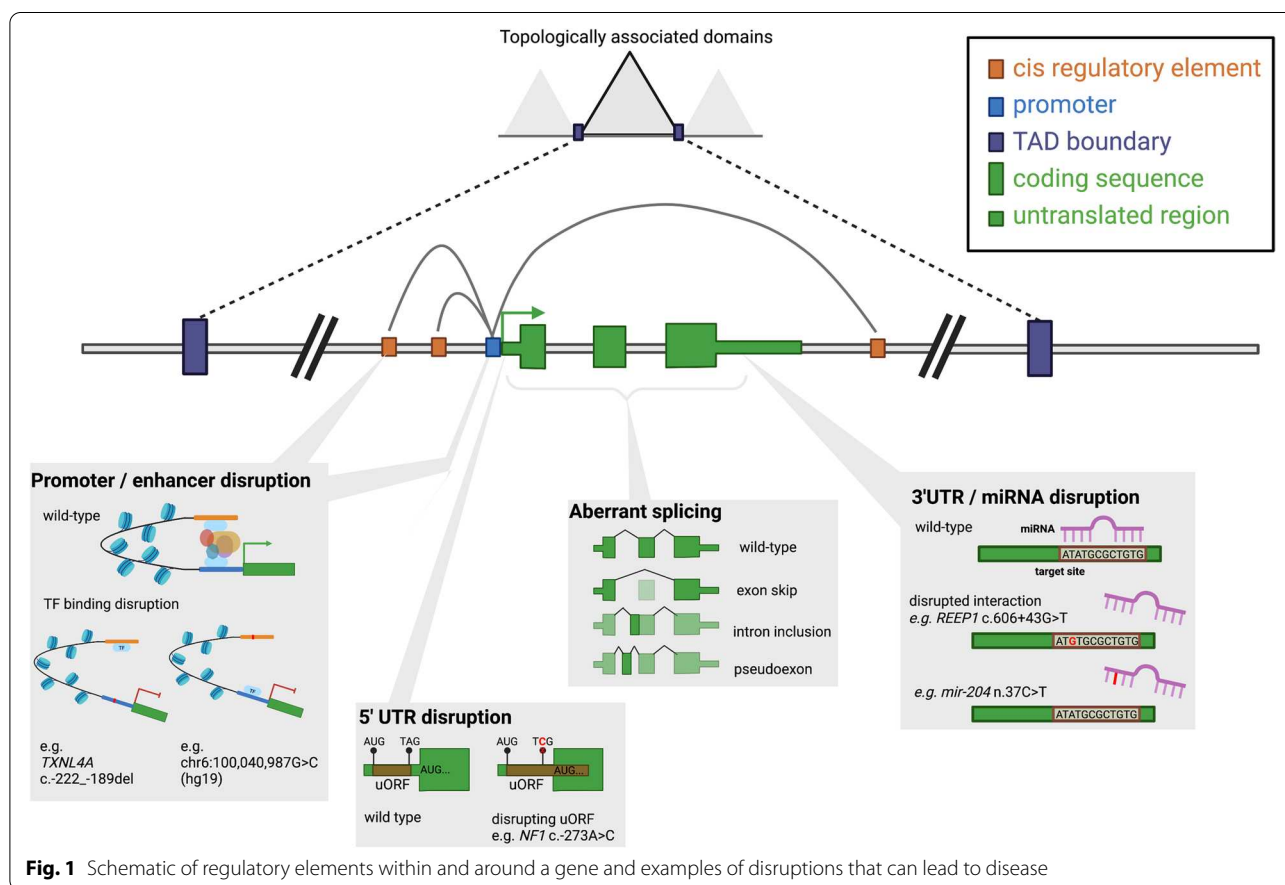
Topologically associated domains

cis regulatory element
promoter
TAD boundary
coding sequence
untranslated region

Promoter / enhancer disruption

wild-type

TF binding disruption

TF

TF

e.g. *TXNL4A* c.-222_-189del

e.g. chr6:100,040,987G>C (hg19)

5' UTR disruption

AUG TAG

AUG...

uORF

wild type

AUG TCG

AUG...

uORF

disrupting uORF e.g. *NF1* c.-273A>C

Aberrant splicing

wild-type

exon skip

intron inclusion

pseudoexon

3'UTR / miRNA disruption

wild-type

miRNA

ATATGCGCTGTG

target site

disrupted interaction e.g. *REEP1* c.606+43G>T

ATGTGCGCTGTG

e.g. *mir-204* n.37C>T

ATATGCGCTGTG

**Fig. 1** Schematic of regulatory elements within and around a gene and examples of disruptions that can lead to disease